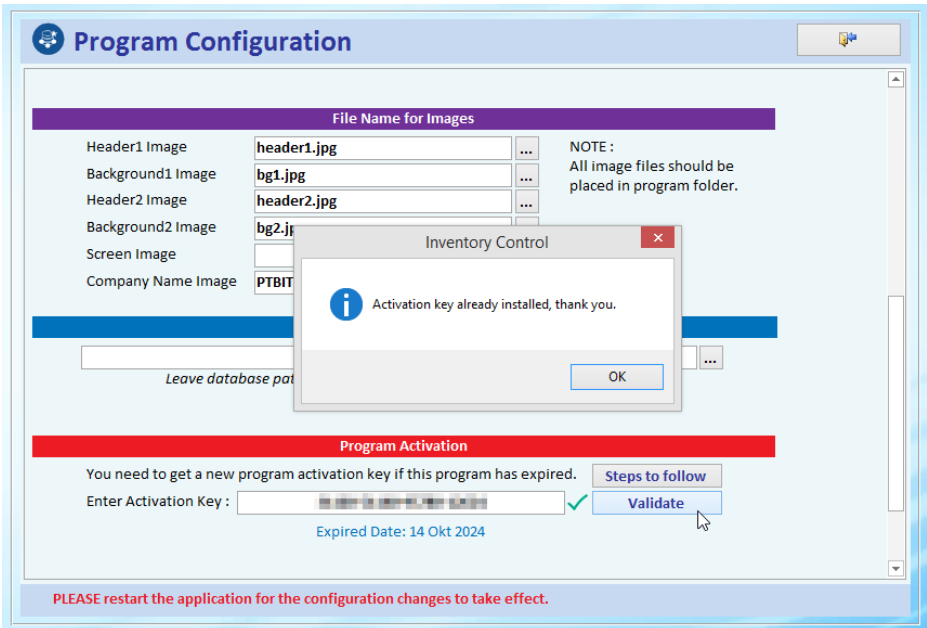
Program Configuration

File Name for Images

Header1 Image header1.jpg ...
Background1 Image bg1.jpg ...
Header2 Image header2.jpg ...
Background2 Image bg2.jp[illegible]
Screen Image
Company Name Image PTBIT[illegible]

NOTE :
All image files should be placed in program folder.

Inventory Control

Activation key already installed, thank you.

OK

...

Leave database pat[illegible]

Program Activation

You need to get a new program activation key if this program has expired.

Steps to follow

Enter Activation Key : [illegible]

Validate

Expired Date: 14 Okt 2024

PLEASE restart the application for the configuration changes to take effect.